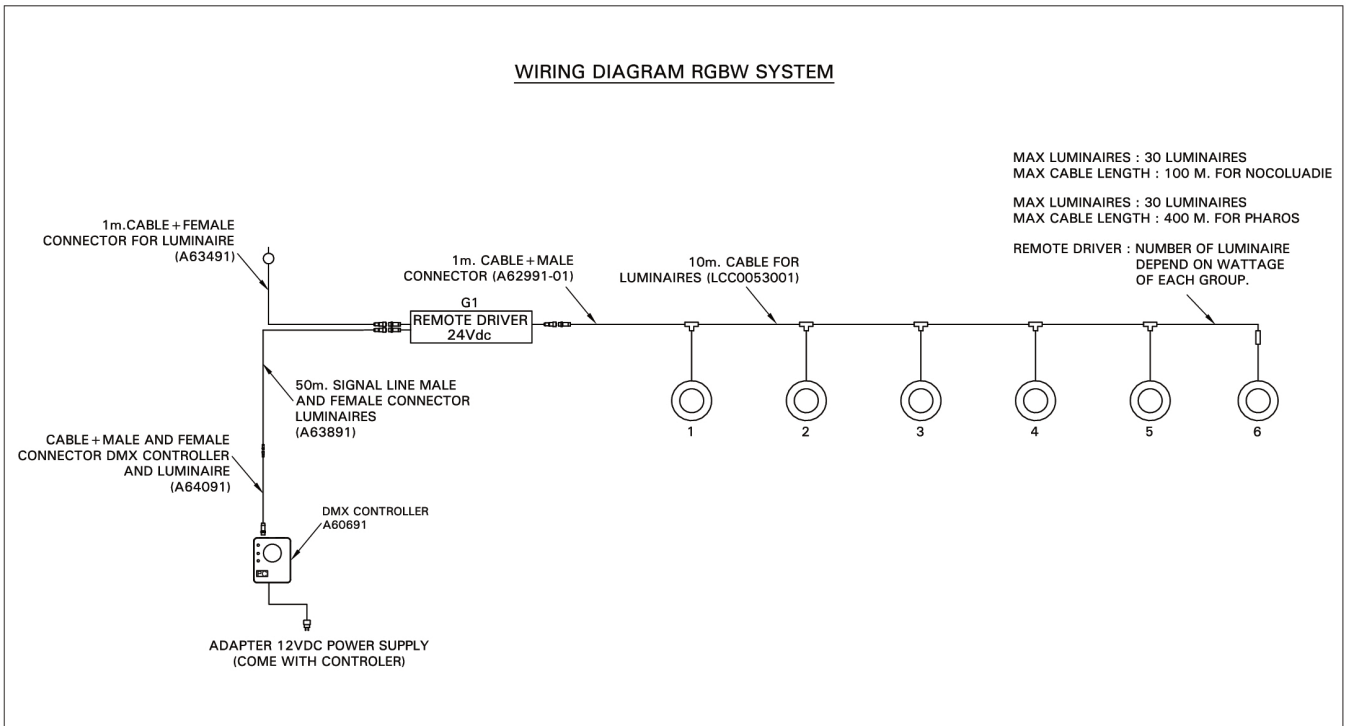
WIRING DIAGRAM RGBW SYSTEM

MAX LUMINAIRES : 30 LUMINAIRES
MAX CABLE LENGTH : 100 M. FOR NOCOLUADIE

MAX LUMINAIRES : 30 LUMINAIRES
MAX CABLE LENGTH : 400 M. FOR PHAROS

REMOTE DRIVER : NUMBER OF LUMINAIRE DEPEND ON WATTAGE OF EACH GROUP.

1m.CABLE + FEMALE CONNECTOR FOR LUMINAIRE (A63491)

1m. CABLE + MALE CONNECTOR (A62991-01)

10m. CABLE FOR LUMINAIRES (LCC0053001)

G1
REMOTE DRIVER
24Vdc

1
2
3
4
5
6

50m. SIGNAL LINE MALE AND FEMALE CONNECTOR LUMINAIRES (A63891)

CABLE + MALE AND FEMALE CONNECTOR DMX CONTROLLER AND LUMINAIRE (A64091)

DMX CONTROLLER
A60691

ADAPTER 12VDC POWER SUPPLY
(COME WITH CONTROLER)